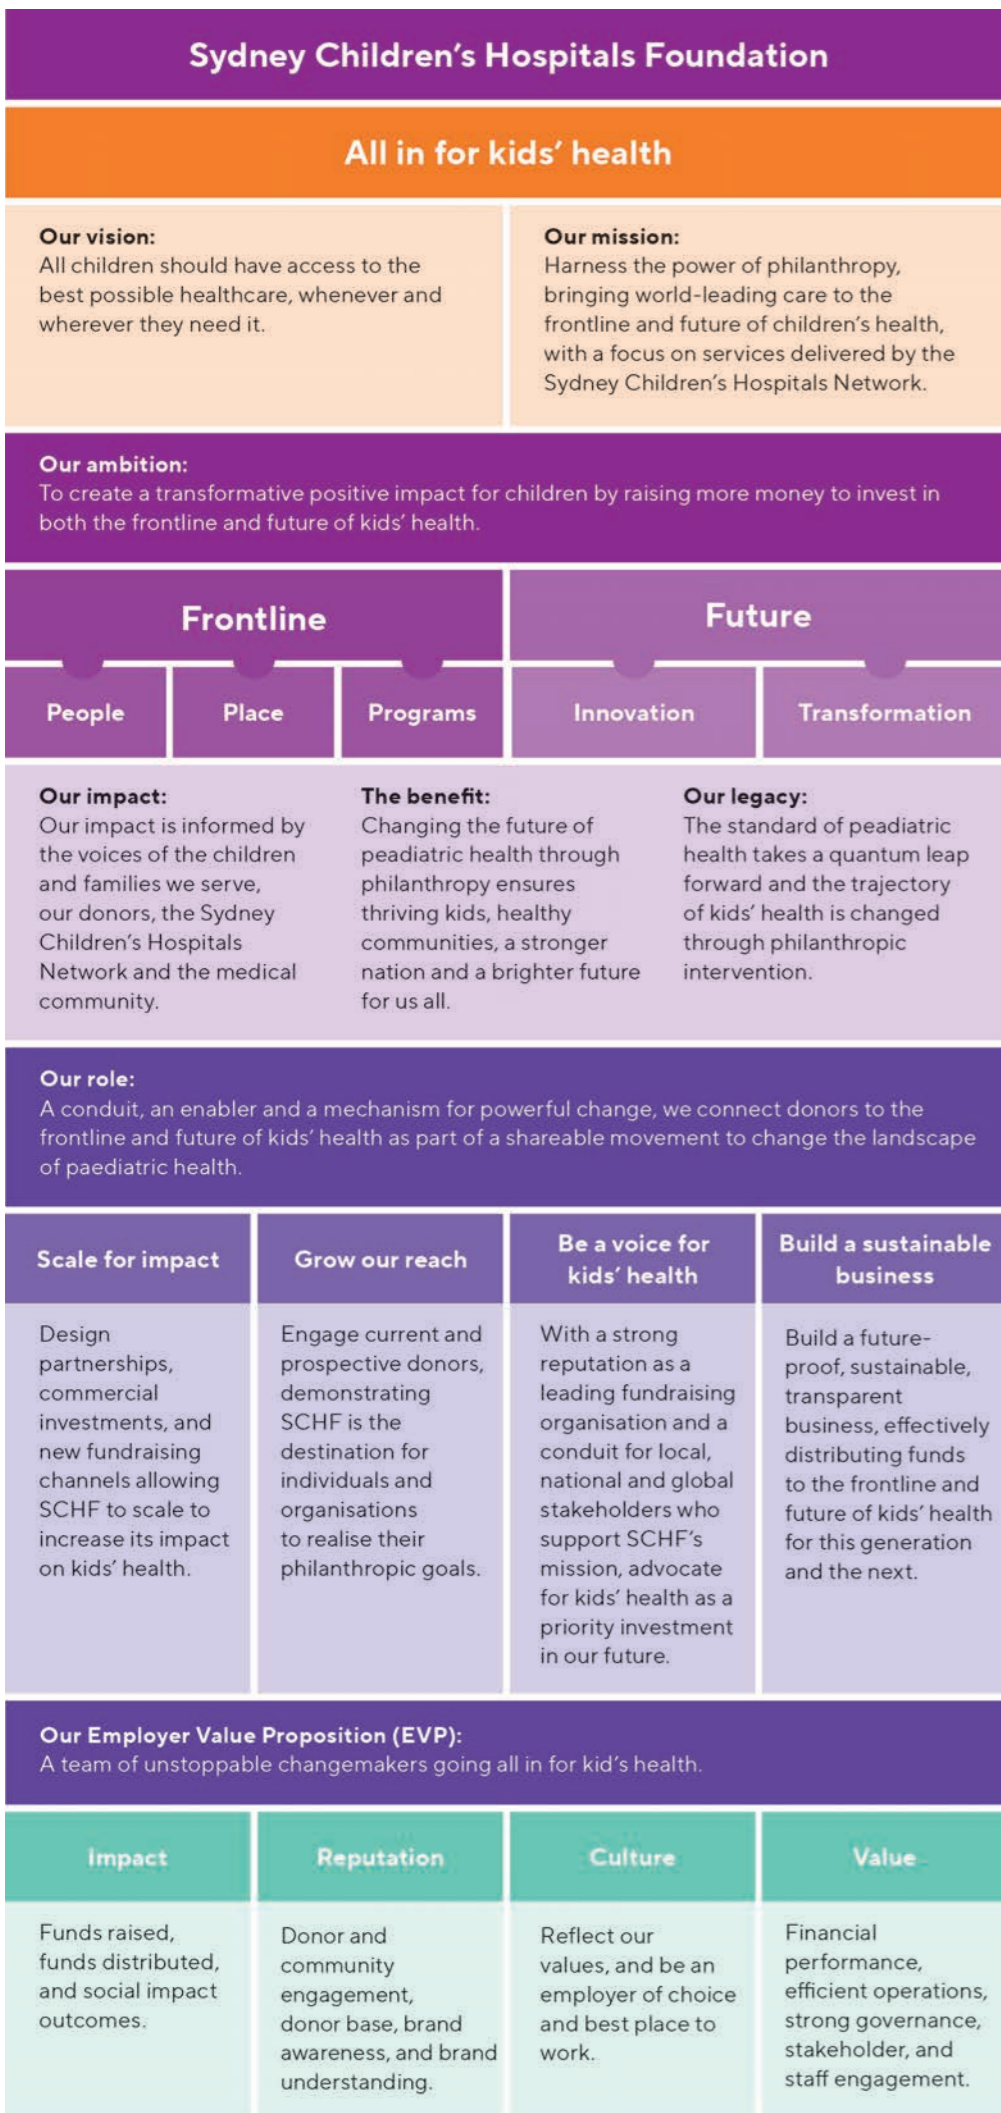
Sydney Children's Hospitals Foundation

All in for kids' health

Our vision:
All children should have access to the best possible healthcare, whenever and wherever they need it.

Our mission:
Harness the power of philanthropy, bringing world-leading care to the frontline and future of children's health, with a focus on services delivered by the Sydney Children's Hospitals Network.

Our ambition:
To create a transformative positive impact for children by raising more money to invest in both the frontline and future of kids' health.

Frontline

Future

People

Place

Programs

Innovation

Transformation

Our impact:
Our impact is informed by the voices of the children and families we serve, our donors, the Sydney Children's Hospitals Network and the medical community.

The benefit:
Changing the future of peadiatric health through philanthropy ensures thriving kids, healthy communities, a stronger nation and a brighter future for us all.

Our legacy:
The standard of peadiatric health takes a quantum leap forward and the trajectory of kids' health is changed through philanthropic intervention.

Our role:
A conduit, an enabler and a mechanism for powerful change, we connect donors to the frontline and future of kids' health as part of a shareable movement to change the landscape of paediatric health.

| Scale for impact | Grow our reach | Be a voice for kids' health | Build a sustainable business |
|---|---|---|---|
| Design partnerships, commercial investments, and new fundraising channels allowing SCHF to scale to increase its impact on kids' health. | Engage current and prospective donors, demonstrating SCHF is the destination for individuals and organisations to realise their philanthropic goals. | With a strong reputation as a leading fundraising organisation and a conduit for local, national and global stakeholders who support SCHF's mission, advocate for kids' health as a priority investment in our future. | Build a future-proof, sustainable, transparent business, effectively distributing funds to the frontline and future of kids' health for this generation and the next. |

Our Employer Value Proposition (EVP):
A team of unstoppable changemakers going all in for kid's health.

| Impact | Reputation | Culture | Value |
|---|---|---|---|
| Funds raised, funds distributed, and social impact outcomes. | Donor and community engagement, donor base, brand awareness, and brand understanding. | Reflect our values, and be an employer of choice and best place to work. | Financial performance, efficient operations, strong governance, stakeholder, and staff engagement. |